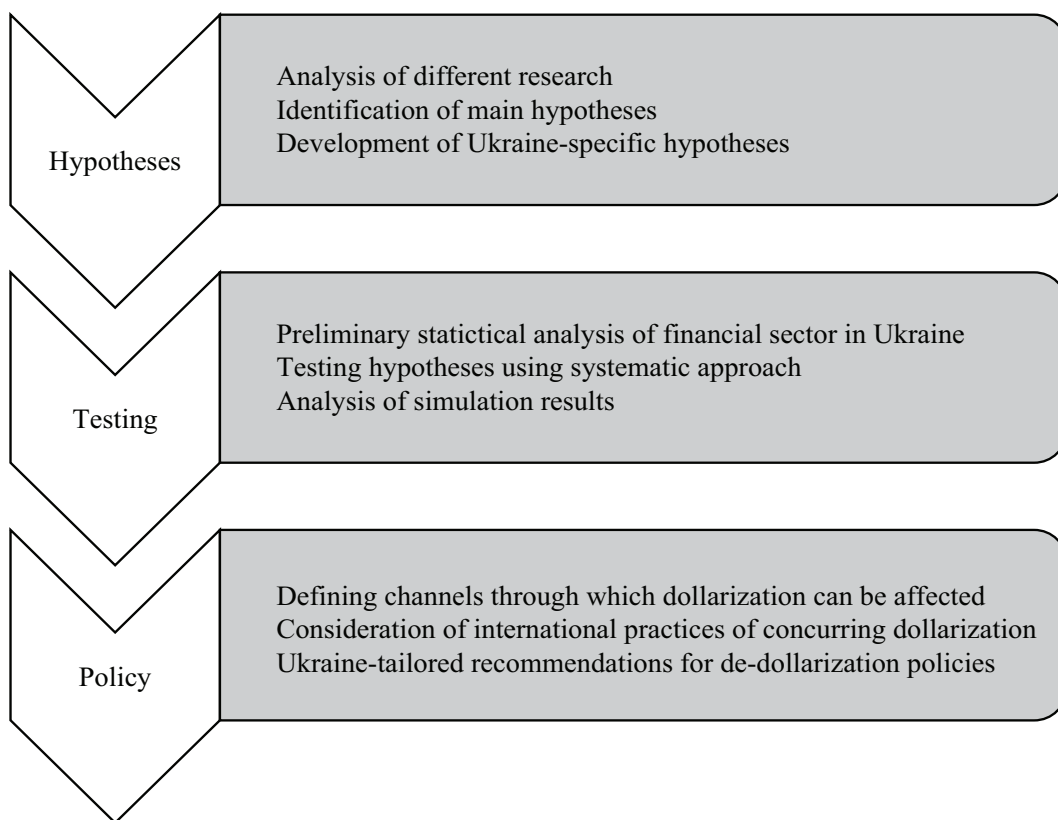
Hypotheses

Analysis of different research
Identification of main hypotheses
Development of Ukraine-specific hypotheses

Testing

Preliminary statictical analysis of financial sector in Ukraine
Testing hypotheses using systematic approach
Analysis of simulation results

Policy

Defining channels through which dollarization can be affected
Consideration of international practices of concurring dollarization
Ukraine-tailored recommendations for de-dollarization policies